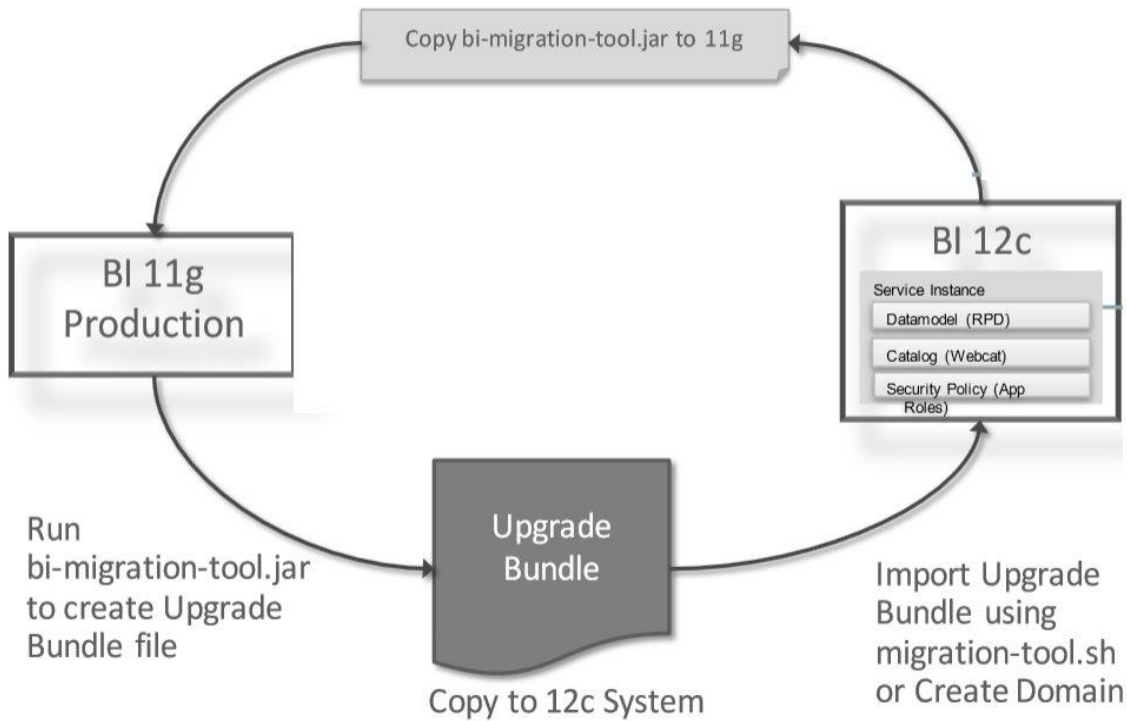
Copy bi-migration-tool.jar to 11g

BI 11g Production

BI 12c

Service Instance

Datamodel (RPD)

Catalog (Webcat)

Security Policy (App Roles)

Run bi-migration-tool.jar to create Upgrade Bundle file

Upgrade Bundle

Copy to 12c System

Import Upgrade Bundle using migration-tool.sh or Create Domain